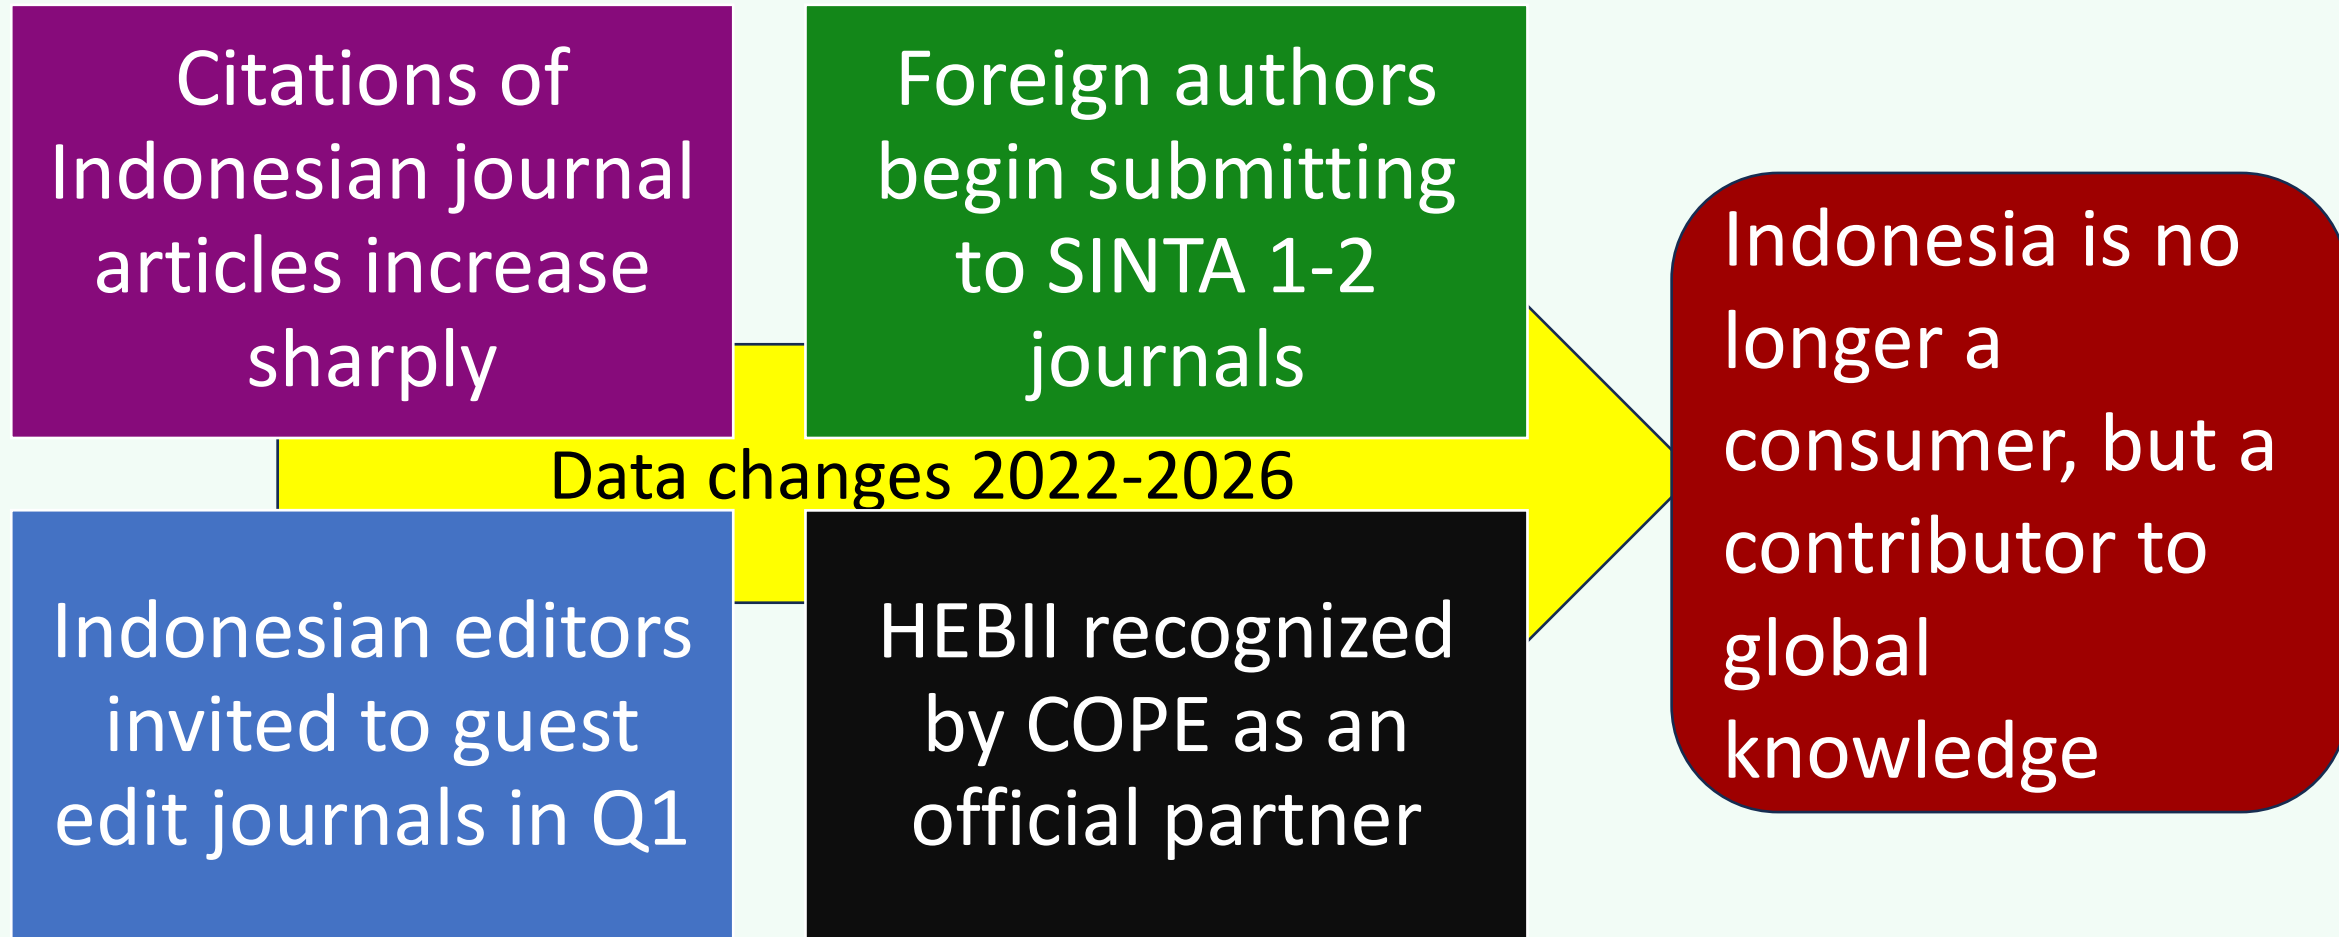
Citations of Indonesian journal articles increase sharply

Foreign authors begin submitting to SINTA 1-2 journals

Data changes 2022-2026

Indonesian editors invited to guest edit journals in Q1

HEBII recognized by COPE as an official partner

Indonesia is no longer a consumer, but a contributor to global knowledge